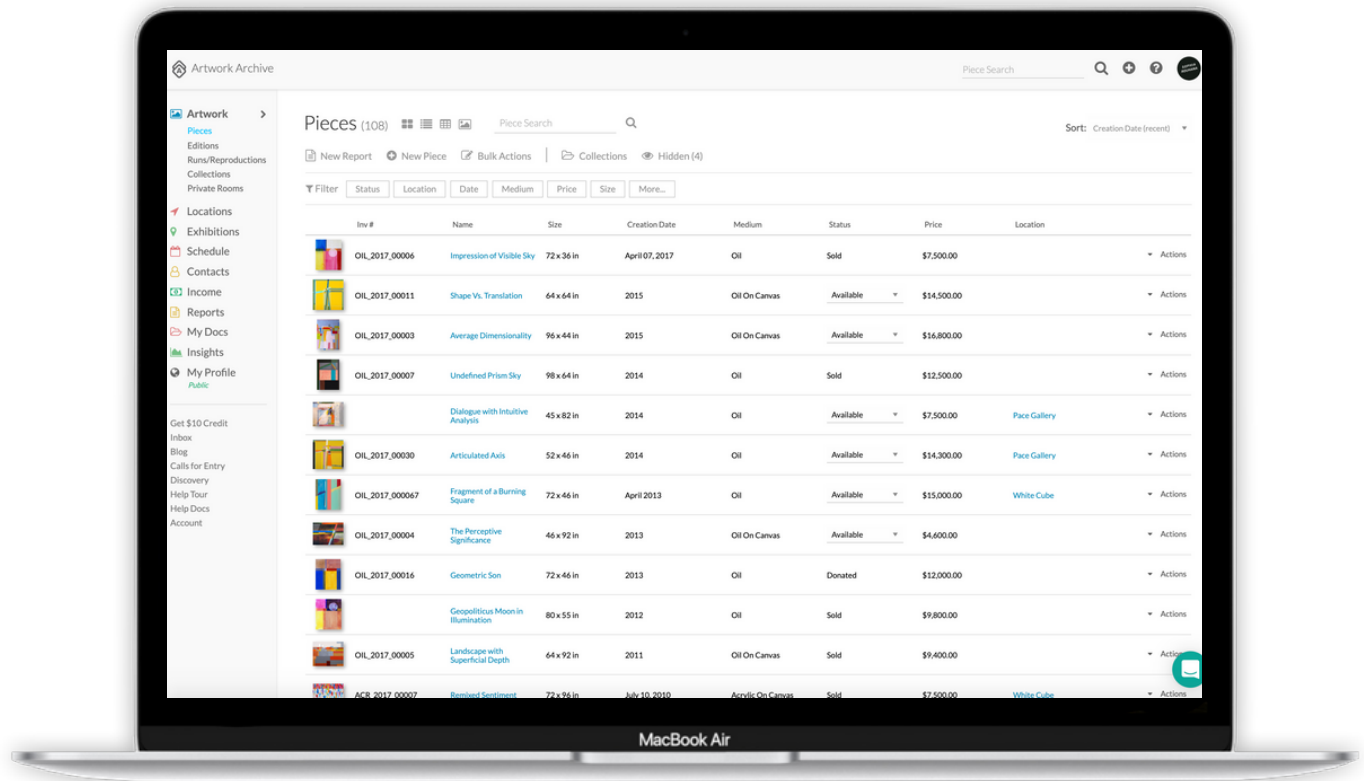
Artwork Archive

Piece Search

Artwork
Pieces
Editions
Runs/Reproductions
Collections
Private Rooms

Locations
Exhibitions
Schedule
Contacts
Income
Reports
My Docs
Insights
My Profile
Public

Get $10 Credit
Inbox
Blog
Calls for Entry
Discovery
Help Tour
Help Docs
Account

Pieces (108)

Piece Search

Sort: Creation Date (recent)

New Report New Piece Bulk Actions Collections Hidden (4)

Filter Status Location Date Medium Price Size More...

| | Inv # | Name | Size | Creation Date | Medium | Status | Price | Location | |
|---|---|---|---|---|---|---|---|---|---|
| | OIL_2017_00006 | Impression of Visible Sky | 72 x 36 in | April 07, 2017 | Oil | Sold | $7,500.00 | | Actions |
| | OIL_2017_00011 | Shape Vs. Translation | 64 x 64 in | 2015 | Oil On Canvas | Available | $14,500.00 | | Actions |
| | OIL_2017_00003 | Average Dimensionality | 96 x 44 in | 2015 | Oil On Canvas | Available | $16,800.00 | | Actions |
| | OIL_2017_00007 | Undefined Prism Sky | 98 x 64 in | 2014 | Oil | Sold | $12,500.00 | | Actions |
| | | Dialogue with Intuitive Analysis | 45 x 82 in | 2014 | Oil | Available | $7,500.00 | Pace Gallery | Actions |
| | OIL_2017_00030 | Articulated Axis | 52 x 46 in | 2014 | Oil | Available | $14,300.00 | Pace Gallery | Actions |
| | OIL_2017_000067 | Fragment of a Burning Square | 72 x 46 in | April 2013 | Oil | Available | $15,000.00 | White Cube | Actions |
| | OIL_2017_00004 | The Perceptive Significance | 46 x 92 in | 2013 | Oil On Canvas | Available | $4,600.00 | | Actions |
| | OIL_2017_00016 | Geometric Son | 72 x 46 in | 2013 | Oil | Donated | $12,000.00 | | Actions |
| | | Geopoliticus Moon in Illumination | 80 x 55 in | 2012 | Oil | Sold | $9,800.00 | | Actions |
| | OIL_2017_00005 | Landscape with Superficial Depth | 64 x 92 in | 2011 | Oil On Canvas | Sold | $9,400.00 | | Actions |
| | ACR_2017_00007 | Remixed Sentiment | 72 x 96 in | July 10, 2010 | Acrylic On Canvas | Sold | $7,500.00 | White Cube | Actions |

MacBook Air